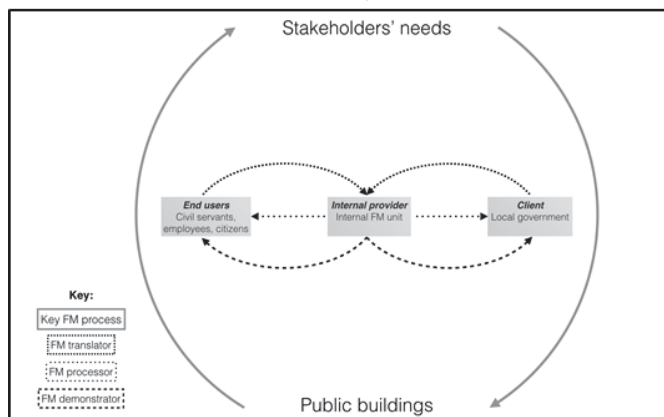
Stakeholders' needs

End users
Civil servants, employees, citizens

Internal provider
Internal FM unit

Client
Local government

Key:
Key FM process
FM translator
FM processor
FM demonstrator

Public buildings